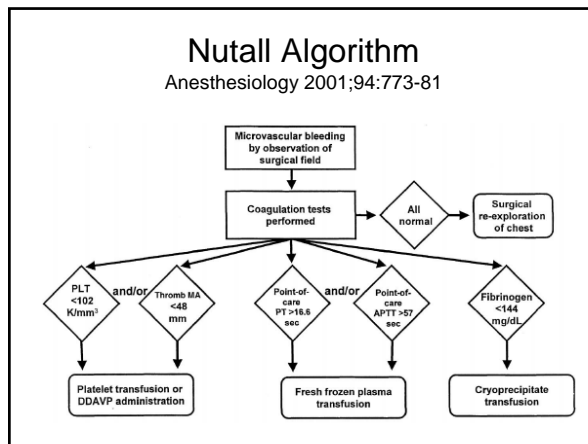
Nutall Algorithm
Anesthesiology 2001;94:773-81

Microvascular bleeding by observation of surgical field

Coagulation tests performed

All normal

Surgical re-exploration of chest

PLT <102 K/mm$^3$

and/or

Thromb MA <48 mm

Point-of-care PT >16.6 sec

and/or

Point-of-care APTT >57 sec

Fibrinogen <144 mg/dL

Platelet transfusion or DDAVP administration

Fresh frozen plasma transfusion

Cryoprecipitate transfusion